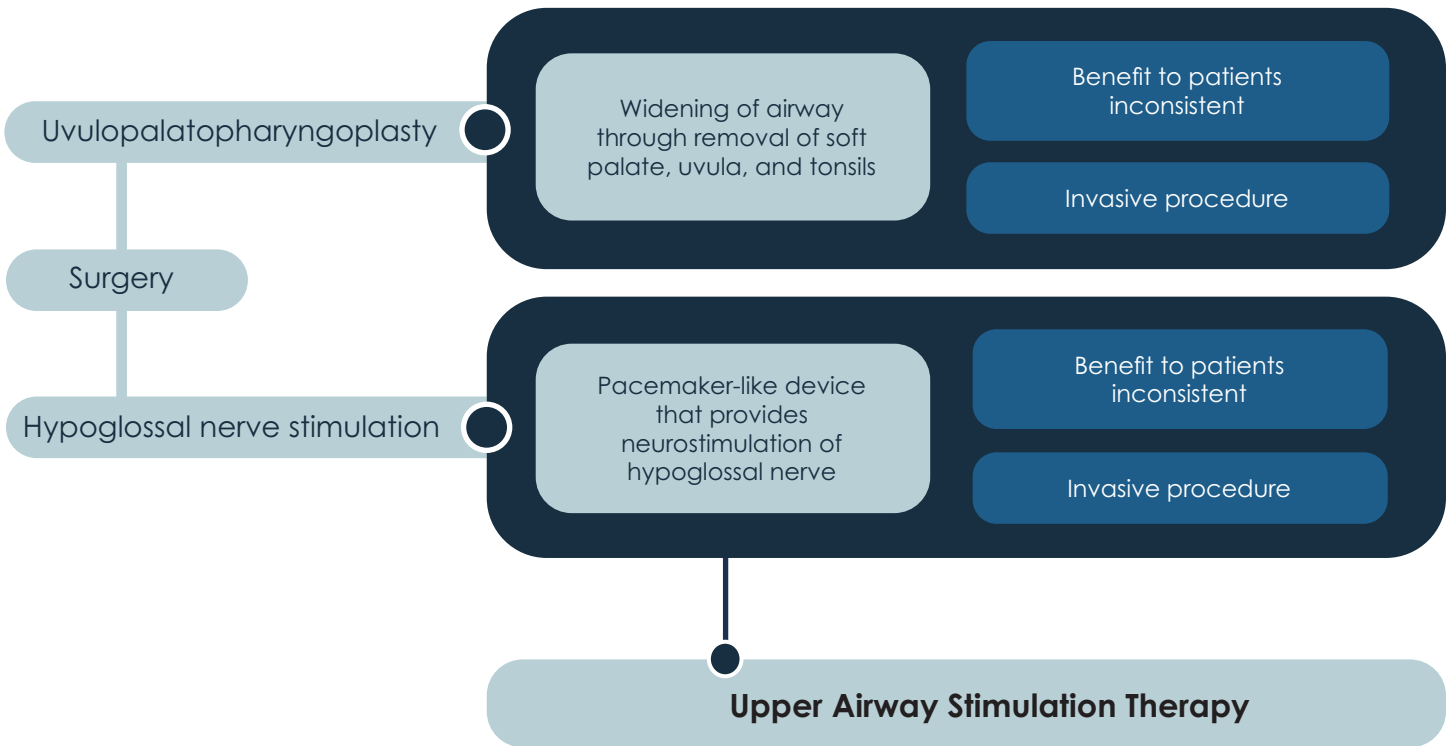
Uvulopalatopharyngoplasty

Widening of airway through removal of soft palate, uvula, and tonsils

Benefit to patients inconsistent

Invasive procedure

Surgery

Hypoglossal nerve stimulation

Pacemaker-like device that provides neurostimulation of hypoglossal nerve

Benefit to patients inconsistent

Invasive procedure

Upper Airway Stimulation Therapy